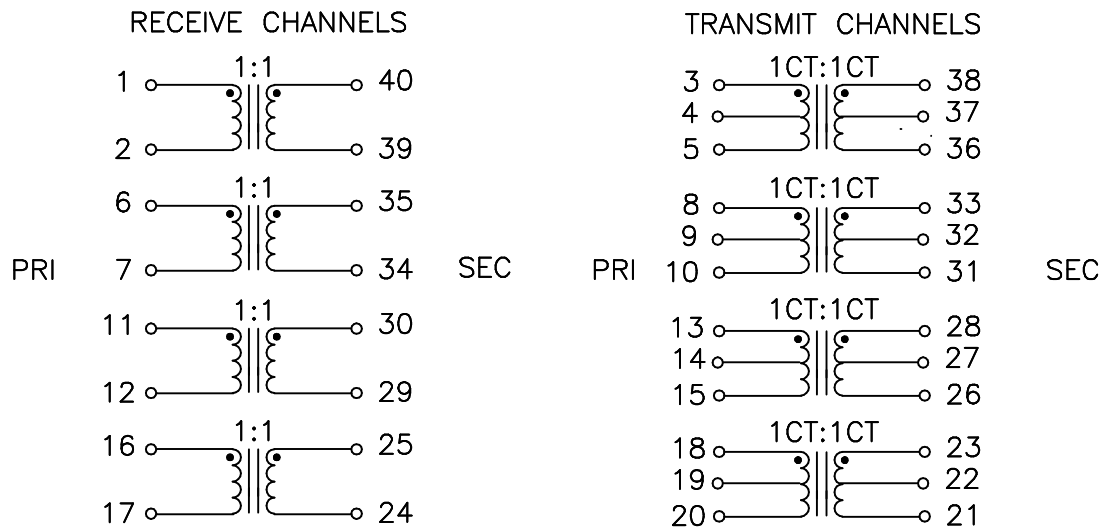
RECEIVE CHANNELS

1:1
1 40
2 39

1:1
6 35
7 34

1:1
11 30
12 29

1:1
16 25
17 24

PRI

SEC

TRANSMIT CHANNELS

1CT:1CT
3 38
4 37
5 36

1CT:1CT
8 33
9 32
10 31

1CT:1CT
13 28
14 27
15 26

1CT:1CT
18 23
19 22
20 21

PRI

SEC